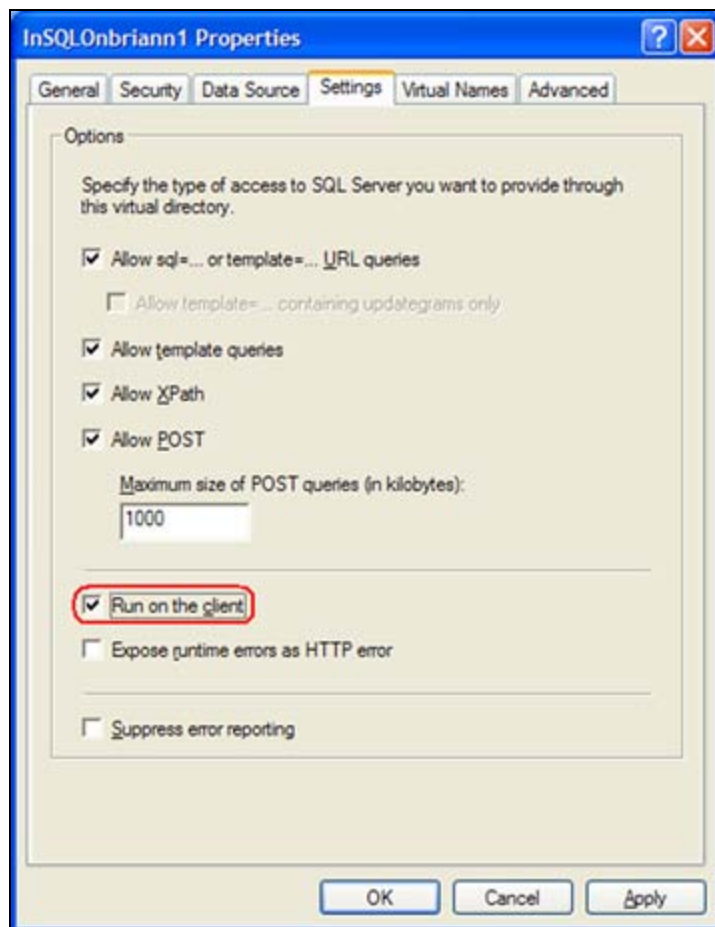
InSQLOnbriann1 Properties

?

General | Security | Data Source | Settings | Virtual Names | Advanced

Options

Specify the type of access to SQL Server you want to provide through this virtual directory.

☑ Allow sql=... or template=... URL queries

☐ Allow template=... containing updategrams only

☑ Allow template queries

☑ Allow XPath

☑ Allow POST

Maximum size of POST queries (in kilobytes):

1000

☑ Run on the client

☐ Expose runtime errors as HTTP error

☐ Suppress error reporting

OK | Cancel | Apply